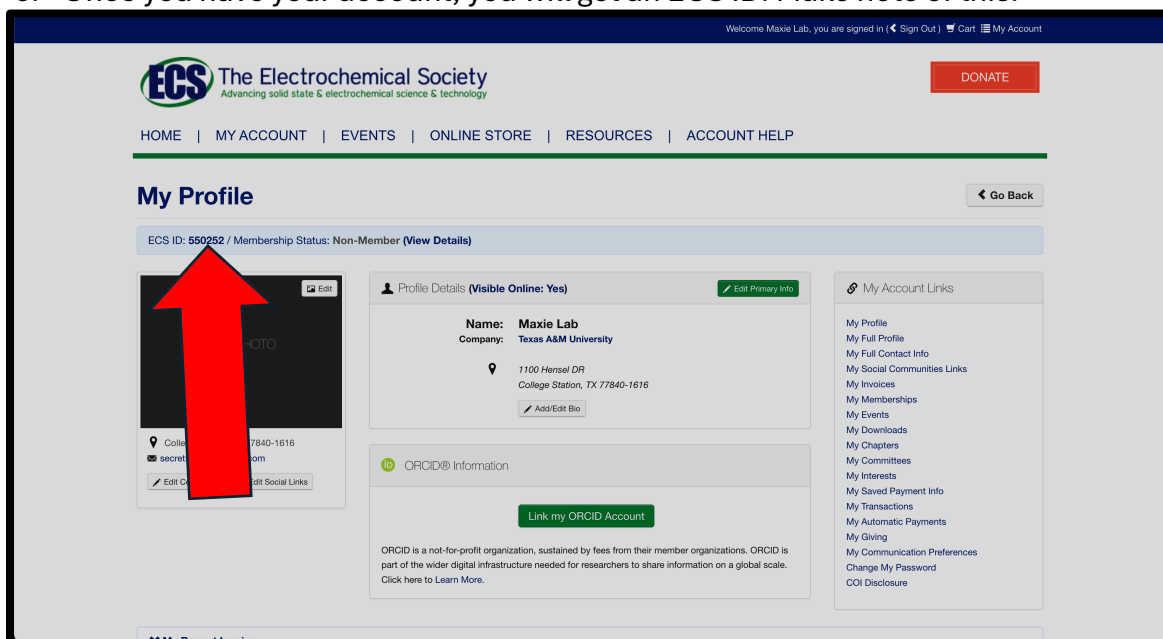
Welcome Maxie Lab, you are signed in ( Sign Out ) Cart My Account

ECS The Electrochemical Society
Advancing solid state & electrochemical science & technology

DONATE

HOME | MY ACCOUNT | EVENTS | ONLINE STORE | RESOURCES | ACCOUNT HELP

My Profile

Go Back

ECS ID: 550252 / Membership Status: Non-Member (View Details)

Edit

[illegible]HOTO

Colle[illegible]7840-1616
secret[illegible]om
Edit C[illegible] Edit Social Links

Profile Details (Visible Online: Yes)

Edit Primary Info

Name: Maxie Lab
Company: Texas A&M University

1100 Hensel DR
College Station, TX 77840-1616

Add/Edit Bio

ORCID® Information

Link my ORCID Account

ORCID is a not-for-profit organization, sustained by fees from their member organizations. ORCID is part of the wider digital infrastructure needed for researchers to share information on a global scale. Click here to Learn More.

My Account Links

My Profile
My Full Profile
My Full Contact Info
My Social Communities Links
My Invoices
My Memberships
My Events
My Downloads
My Chapters
My Committees
My Interests
My Saved Payment Info
My Transactions
My Automatic Payments
My Giving
My Communication Preferences
Change My Password
COI Disclosure